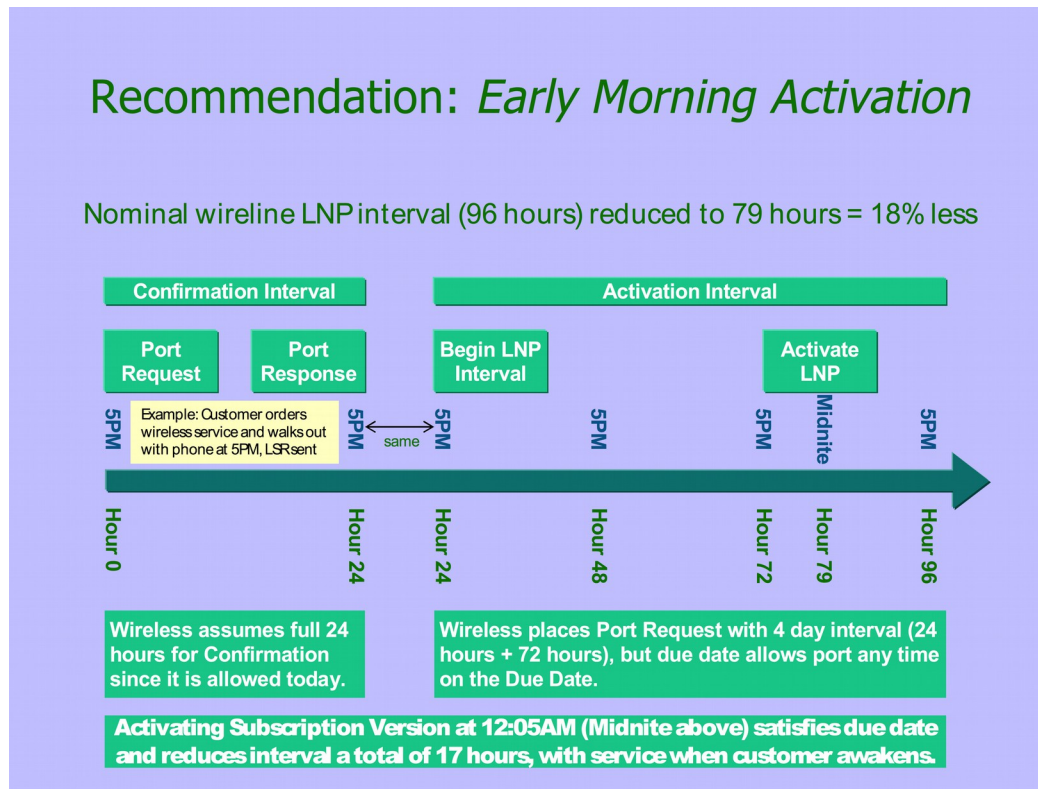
Recommendation: *Early Morning Activation*

Nominal wireline LNP interval (96 hours) reduced to 79 hours = 18% less

Confirmation Interval

Activation Interval

Port Request

Port Response

Begin LNP Interval

Activate LNP

5PM

Example: Customer orders wireless service and walks out with phone at 5PM, LSR sent

5PM

same

5PM

5PM

5PM

Midnite

5PM

Hour 0

Hour 24

Hour 24

Hour 48

Hour 72

Hour 79

Hour 96

Wireless assumes full 24 hours for Confirmation since it is allowed today.

Wireless places Port Request with 4 day interval (24 hours + 72 hours), but due date allows port any time on the Due Date.

Activating Subscription Version at 12:05AM (Midnite above) satisfies due date and reduces interval a total of 17 hours, with service when customer awakens.